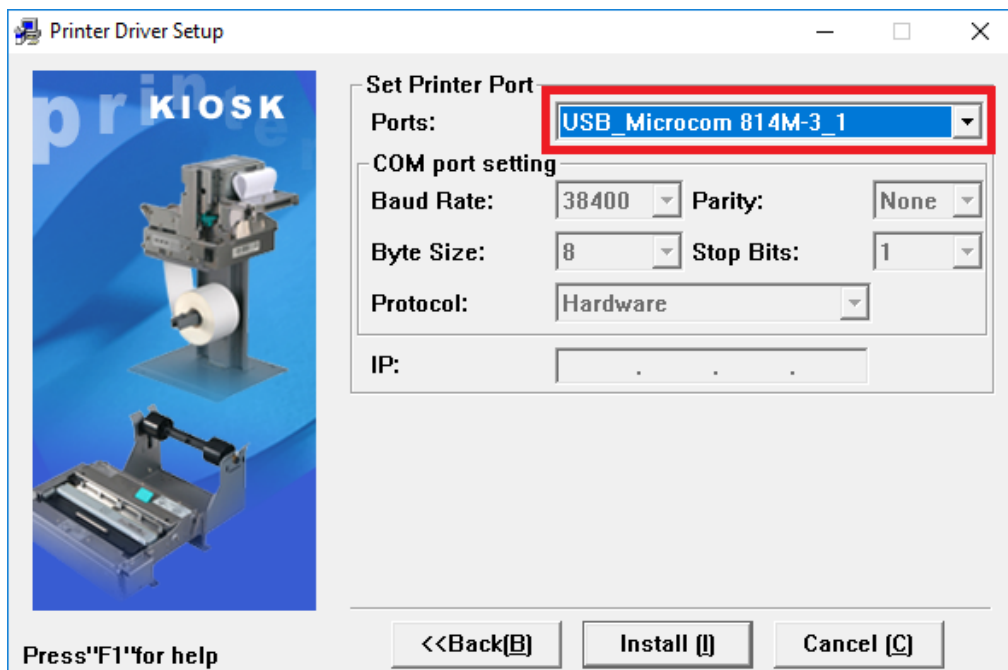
Printer Driver Setup

printer KIOSK

Set Printer Port
Ports: USB_Microcom 814M-3_1
COM port setting
Baud Rate: 38400
Parity: None
Byte Size: 8
Stop Bits: 1
Protocol: Hardware
IP: . . .

Press"F1"for help
<<Back(B)
Install (I)
Cancel (C)